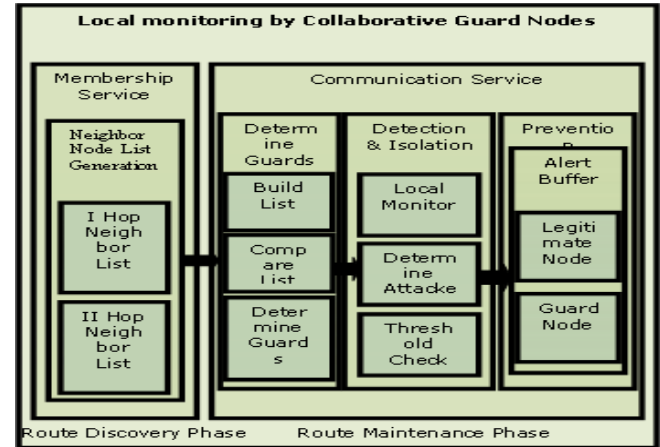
Local monitoring by Collaborative Guard Nodes

Membership Service

Neighbor Node List Generation

I Hop Neighbor List

II Hop Neighbor List

Communication Service

Determine Guards

Build List

Compare List

Determine Guards

Detection & Isolation

Local Monitor

Determine Attacke

Threshold Check

Preventio

Alert Buffer

Legitimate Node

Guard Node

Route Discovery Phase

Route Maintenance Phase